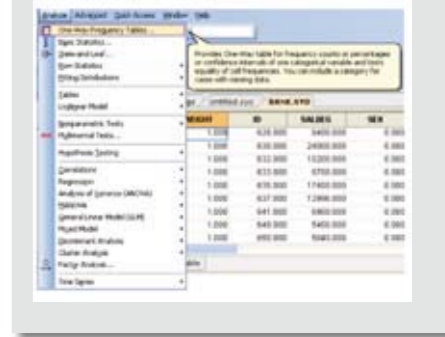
Analyze Advanced Quick Access Window Help

One-Way Frequency Tables

Basic Statistics...
Dates and Lead...
Row Statistics
Fitting Distributions

Tables
Loglinear Model

Nonparametric Tests
Multinormal Tests...

Hypothesis Testing

Correlations
Regression
Analysis of Variance (ANOVA)
Resampling
General Linear Model (GLM)
Mixed Model
Discriminant Analysis
Cluster Analysis
Factor Analysis...

Time Series

Provides One-Way Table for frequency counts or percentages or confidence intervals of one categorical variable and tests equality of cell frequencies. You can include a category for cases with missing data.

untitled.sys BANK.SYD

WEIGHT | ID | SALES | SEX
1.000 | 628.000 | 8400.000 | 0.000
1.000 | 630.000 | 24000.000 | 0.000
1.000 | 632.000 | 10200.000 | 0.000
1.000 | 633.000 | 8700.000 | 0.000
1.000 | 635.000 | 17400.000 | 0.000
1.000 | 637.000 | 12996.000 | 0.000
1.000 | 641.000 | 6900.000 | 0.000
1.000 | 649.000 | 5400.000 | 0.000
1.000 | 650.000 | 5040.000 | 0.000

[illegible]